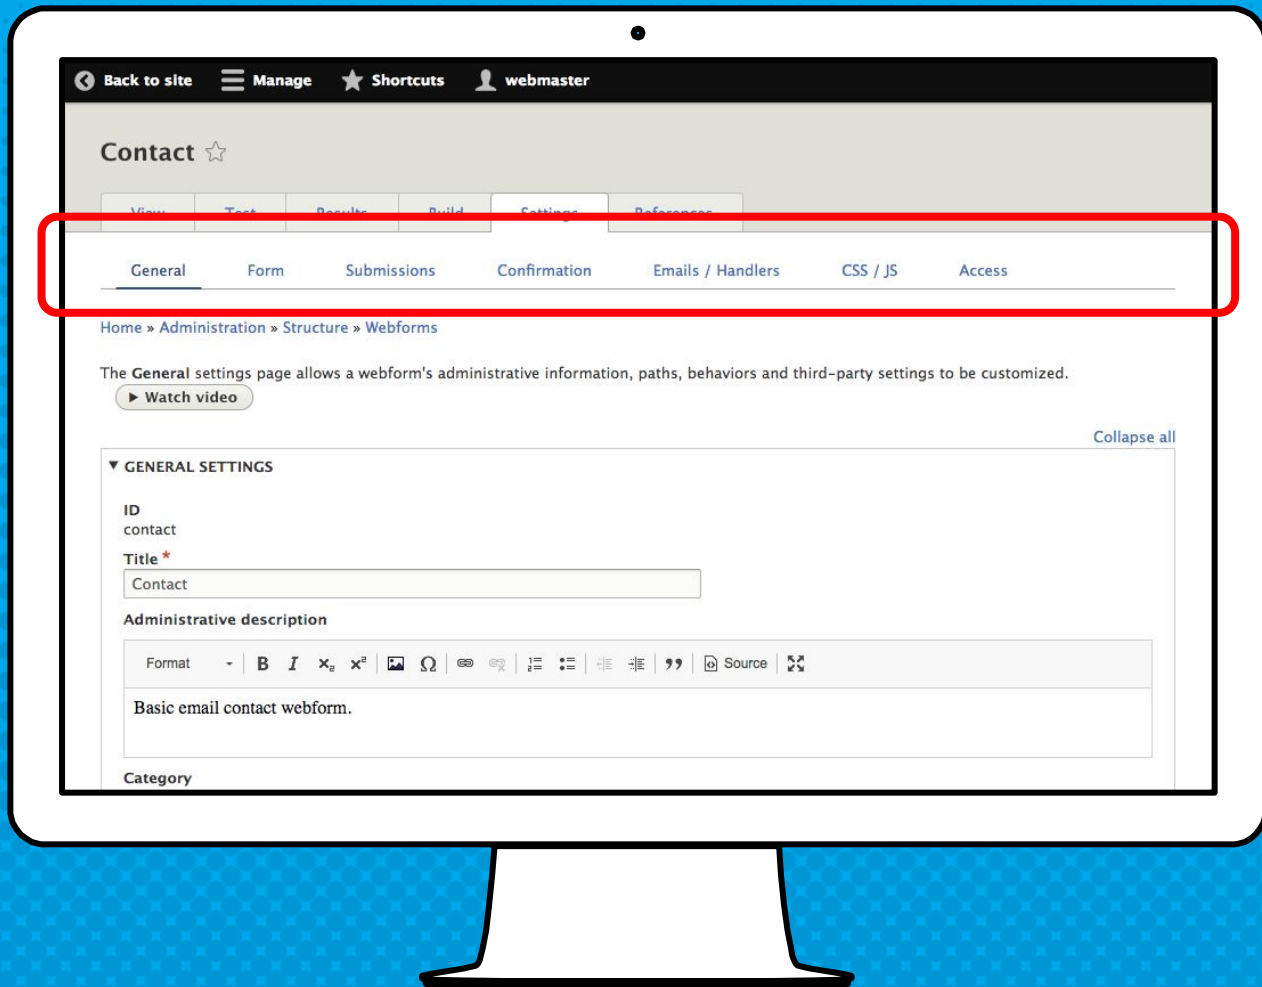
Back to site Manage Shortcuts webmaster

Contact ☆

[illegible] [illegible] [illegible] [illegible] Settings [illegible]

General Form Submissions Confirmation Emails / Handlers CSS / JS Access

Home » Administration » Structure » Webforms

The **General** settings page allows a webform's administrative information, paths, behaviors and third-party settings to be customized.

▶ Watch video

Collapse all

▼ GENERAL SETTINGS

ID
contact

Title *
Contact

Administrative description

Format B I $x_2$ $x^2$ Ω ” Source

Basic email contact webform.

Category